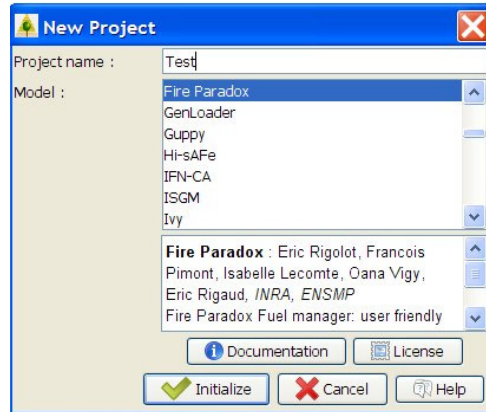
New Project

Project name : Test

Model :

Fire Paradox
GenLoader
Guppy
Hi-sAFe
IFN-CA
ISGM
Ivy

**Fire Paradox** : Eric Rigolot, Francois Pimont, Isabelle Lecomte, Oana Vigy, Eric Rigaud, *INRA, ENSMP*
Fire Paradox Fuel manager: user friendly

Documentation
License
Initialize
Cancel
Help